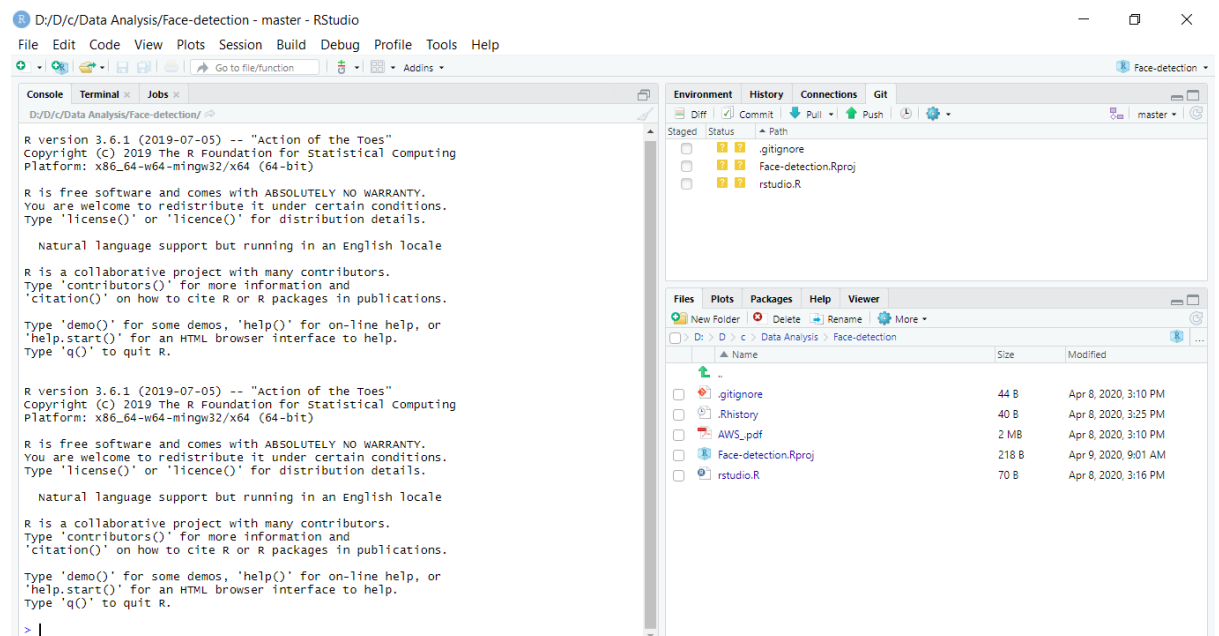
D:/D/c/Data Analysis/Face-detection - master - RStudio

File Edit Code View Plots Session Build Debug Profile Tools Help

Go to file/function | Addins

Face-detection

Console | Terminal | Jobs

D:/D/c/Data Analysis/Face-detection/

R version 3.6.1 (2019-07-05) -- "Action of the Toes"
Copyright (C) 2019 The R Foundation for Statistical Computing
Platform: x86_64-w64-mingw32/x64 (64-bit)

R is free software and comes with ABSOLUTELY NO WARRANTY.
You are welcome to redistribute it under certain conditions.
Type 'license()' or 'licence()' for distribution details.

Natural language support but running in an English locale

R is a collaborative project with many contributors.
Type 'contributors()' for more information and
'citation()' on how to cite R or R packages in publications.

Type 'demo()' for some demos, 'help()' for on-line help, or
'help.start()' for an HTML browser interface to help.
Type 'q()' to quit R.

R version 3.6.1 (2019-07-05) -- "Action of the Toes"
Copyright (C) 2019 The R Foundation for Statistical Computing
Platform: x86_64-w64-mingw32/x64 (64-bit)

R is free software and comes with ABSOLUTELY NO WARRANTY.
You are welcome to redistribute it under certain conditions.
Type 'license()' or 'licence()' for distribution details.

Natural language support but running in an English locale

R is a collaborative project with many contributors.
Type 'contributors()' for more information and
'citation()' on how to cite R or R packages in publications.

Type 'demo()' for some demos, 'help()' for on-line help, or
'help.start()' for an HTML browser interface to help.
Type 'q()' to quit R.

>

Environment | History | Connections | Git

Diff | Commit | Pull | Push | master

| Staged | Status | Path |
|---|---|---|
| | ? ? | .gitignore |
| | ? ? | Face-detection.Rproj |
| | ? ? | rstudio.R |

Files | Plots | Packages | Help | Viewer

New Folder | Delete | Rename | More

D: > D > c > Data Analysis > Face-detection

| Name | Size | Modified |
|---|---|---|
| .. | | |
| .gitignore | 44 B | Apr 8, 2020, 3:10 PM |
| .Rhistory | 40 B | Apr 8, 2020, 3:25 PM |
| AWS_.pdf | 2 MB | Apr 8, 2020, 3:10 PM |
| Face-detection.Rproj | 218 B | Apr 9, 2020, 9:01 AM |
| rstudio.R | 70 B | Apr 8, 2020, 3:16 PM |